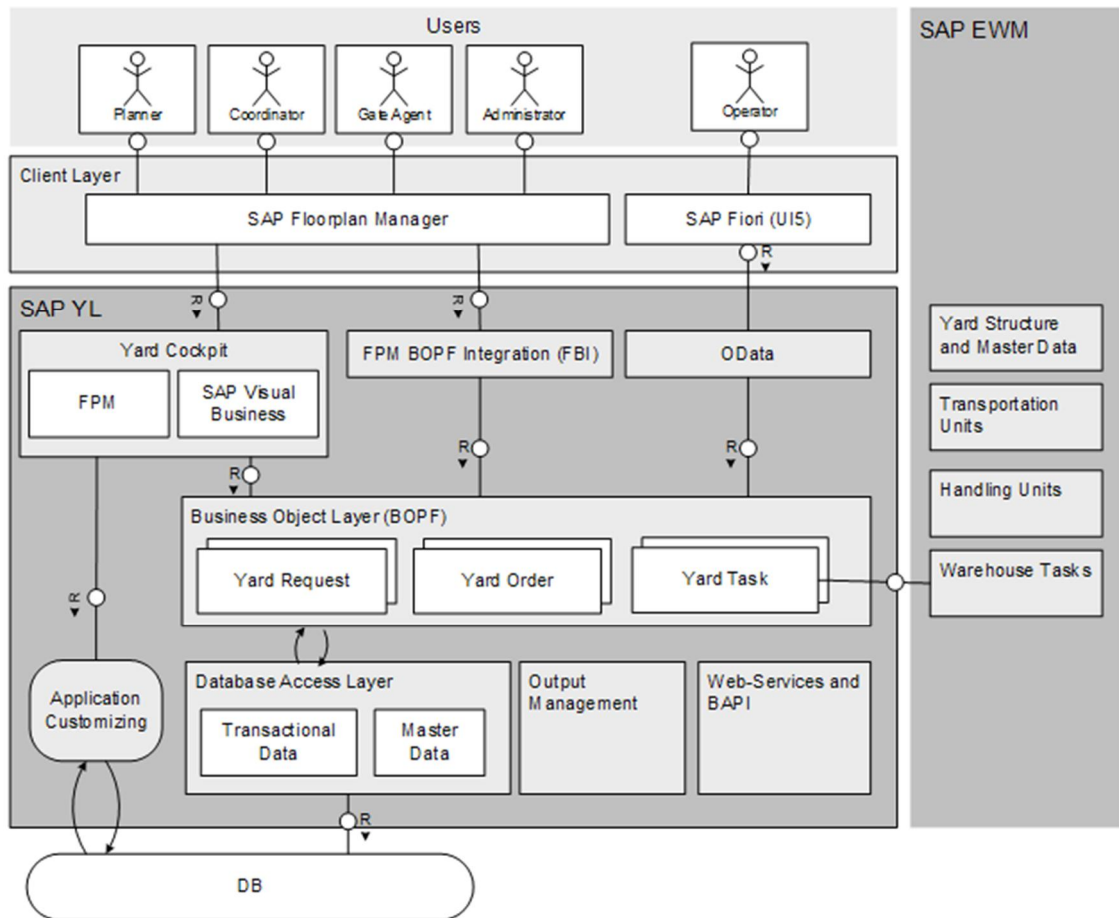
Users

Planner

Coordinator

Gate Agent

Administrator

Operator

SAP EWM

Client Layer

SAP Floorplan Manager

SAP Fiori (UI5)

R

SAP YL

R

R

Yard Cockpit

FPM

SAP Visual Business

FPM BOPF Integration (FBI)

OData

Yard Structure and Master Data

Transportation Units

Handling Units

R

R

R

Business Object Layer (BOPF)

Yard Request

Yard Order

Yard Task

Warehouse Tasks

R

Application Customizing

Database Access Layer

Transactional Data

Master Data

Output Management

Web-Services and BAPI

R

DB